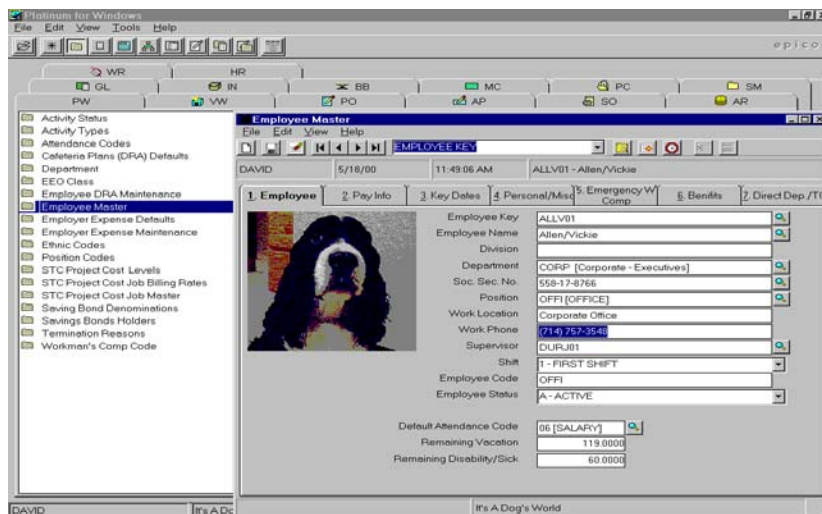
Platinum for Windows
File Edit View Tools Help
epico

WR
HR
GL
IN
BB
MC
PC
SM
PW
VW
PO
AP
SO
AR

Activity Status
Activity Types
Attendance Codes
Cafeteria Plans (DRA) Defaults
Department
EEO Class
Employee DRA Maintenance
Employee Master
Employer Expense Defaults
Employer Expense Maintenance
Ethnic Codes
Position Codes
STC Project Cost Levels
STC Project Cost Job Billing Rates
STC Project Cost Job Master
Saving Bond Denominations
Savings Bonds Holders
Termination Reasons
Workman's Comp Code

Employee Master
File Edit View Help
EMPLOYEE KEY
DAVID
5/18/00
11:49:06 AM
ALLV01 - Allen/Vickie

1. Employee
2. Pay Info
3. Key Dates
4. Personal/Misc
5. Emergency W/ Comp
6. Benefits
7. Direct Dep./T

Employee Key ALLV01
Employee Name Allen/Vickie
Division
Department CORP [Corporate - Executives]
Soc. Sec. No. 558-17-8766
Position OFFI [OFFICE]
Work Location Corporate Office
Work Phone (714) 757-3548
Supervisor DURJ01
Shift 1 - FIRST SHIFT
Employee Code OFFI
Employee Status A - ACTIVE

Default Attendance Code 06 [SALARY]
Remaining Vacation 119.0000
Remaining Disability/Sick 60.0000

DAVID
It's A Do
It's A Dog's World